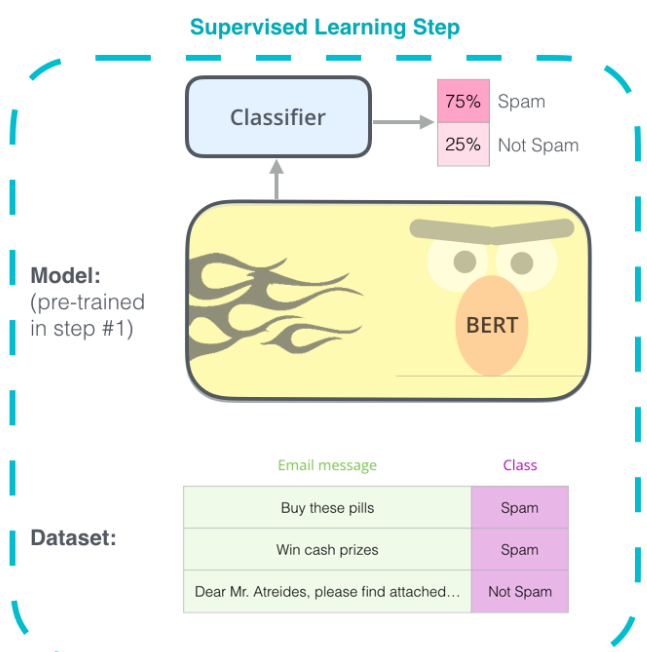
Supervised Learning Step

Classifier

75% Spam
25% Not Spam

Model:
(pre-trained in step #1)

BERT

Dataset:

| Email message | Class |
|---|---|
| Buy these pills | Spam |
| Win cash prizes | Spam |
| Dear Mr. Atreides, please find attached… | Not Spam |